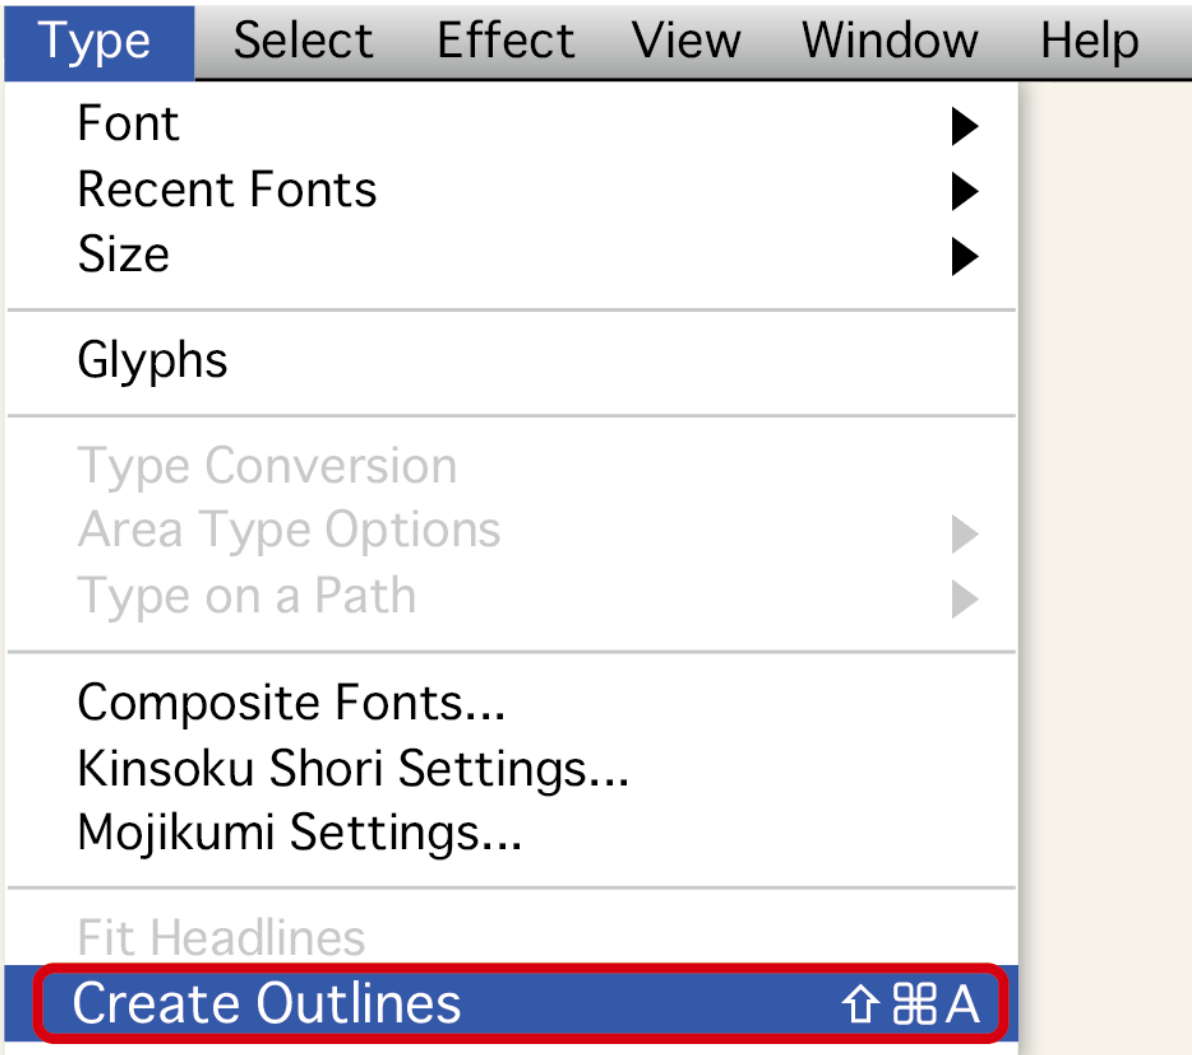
Type Select Effect View Window Help

Font
Recent Fonts
Size

Glyphs

Type Conversion
Area Type Options
Type on a Path

Composite Fonts...
Kinsoku Shori Settings...
Mojikumi Settings...

Fit Headlines
Create Outlines ⇧⌘A